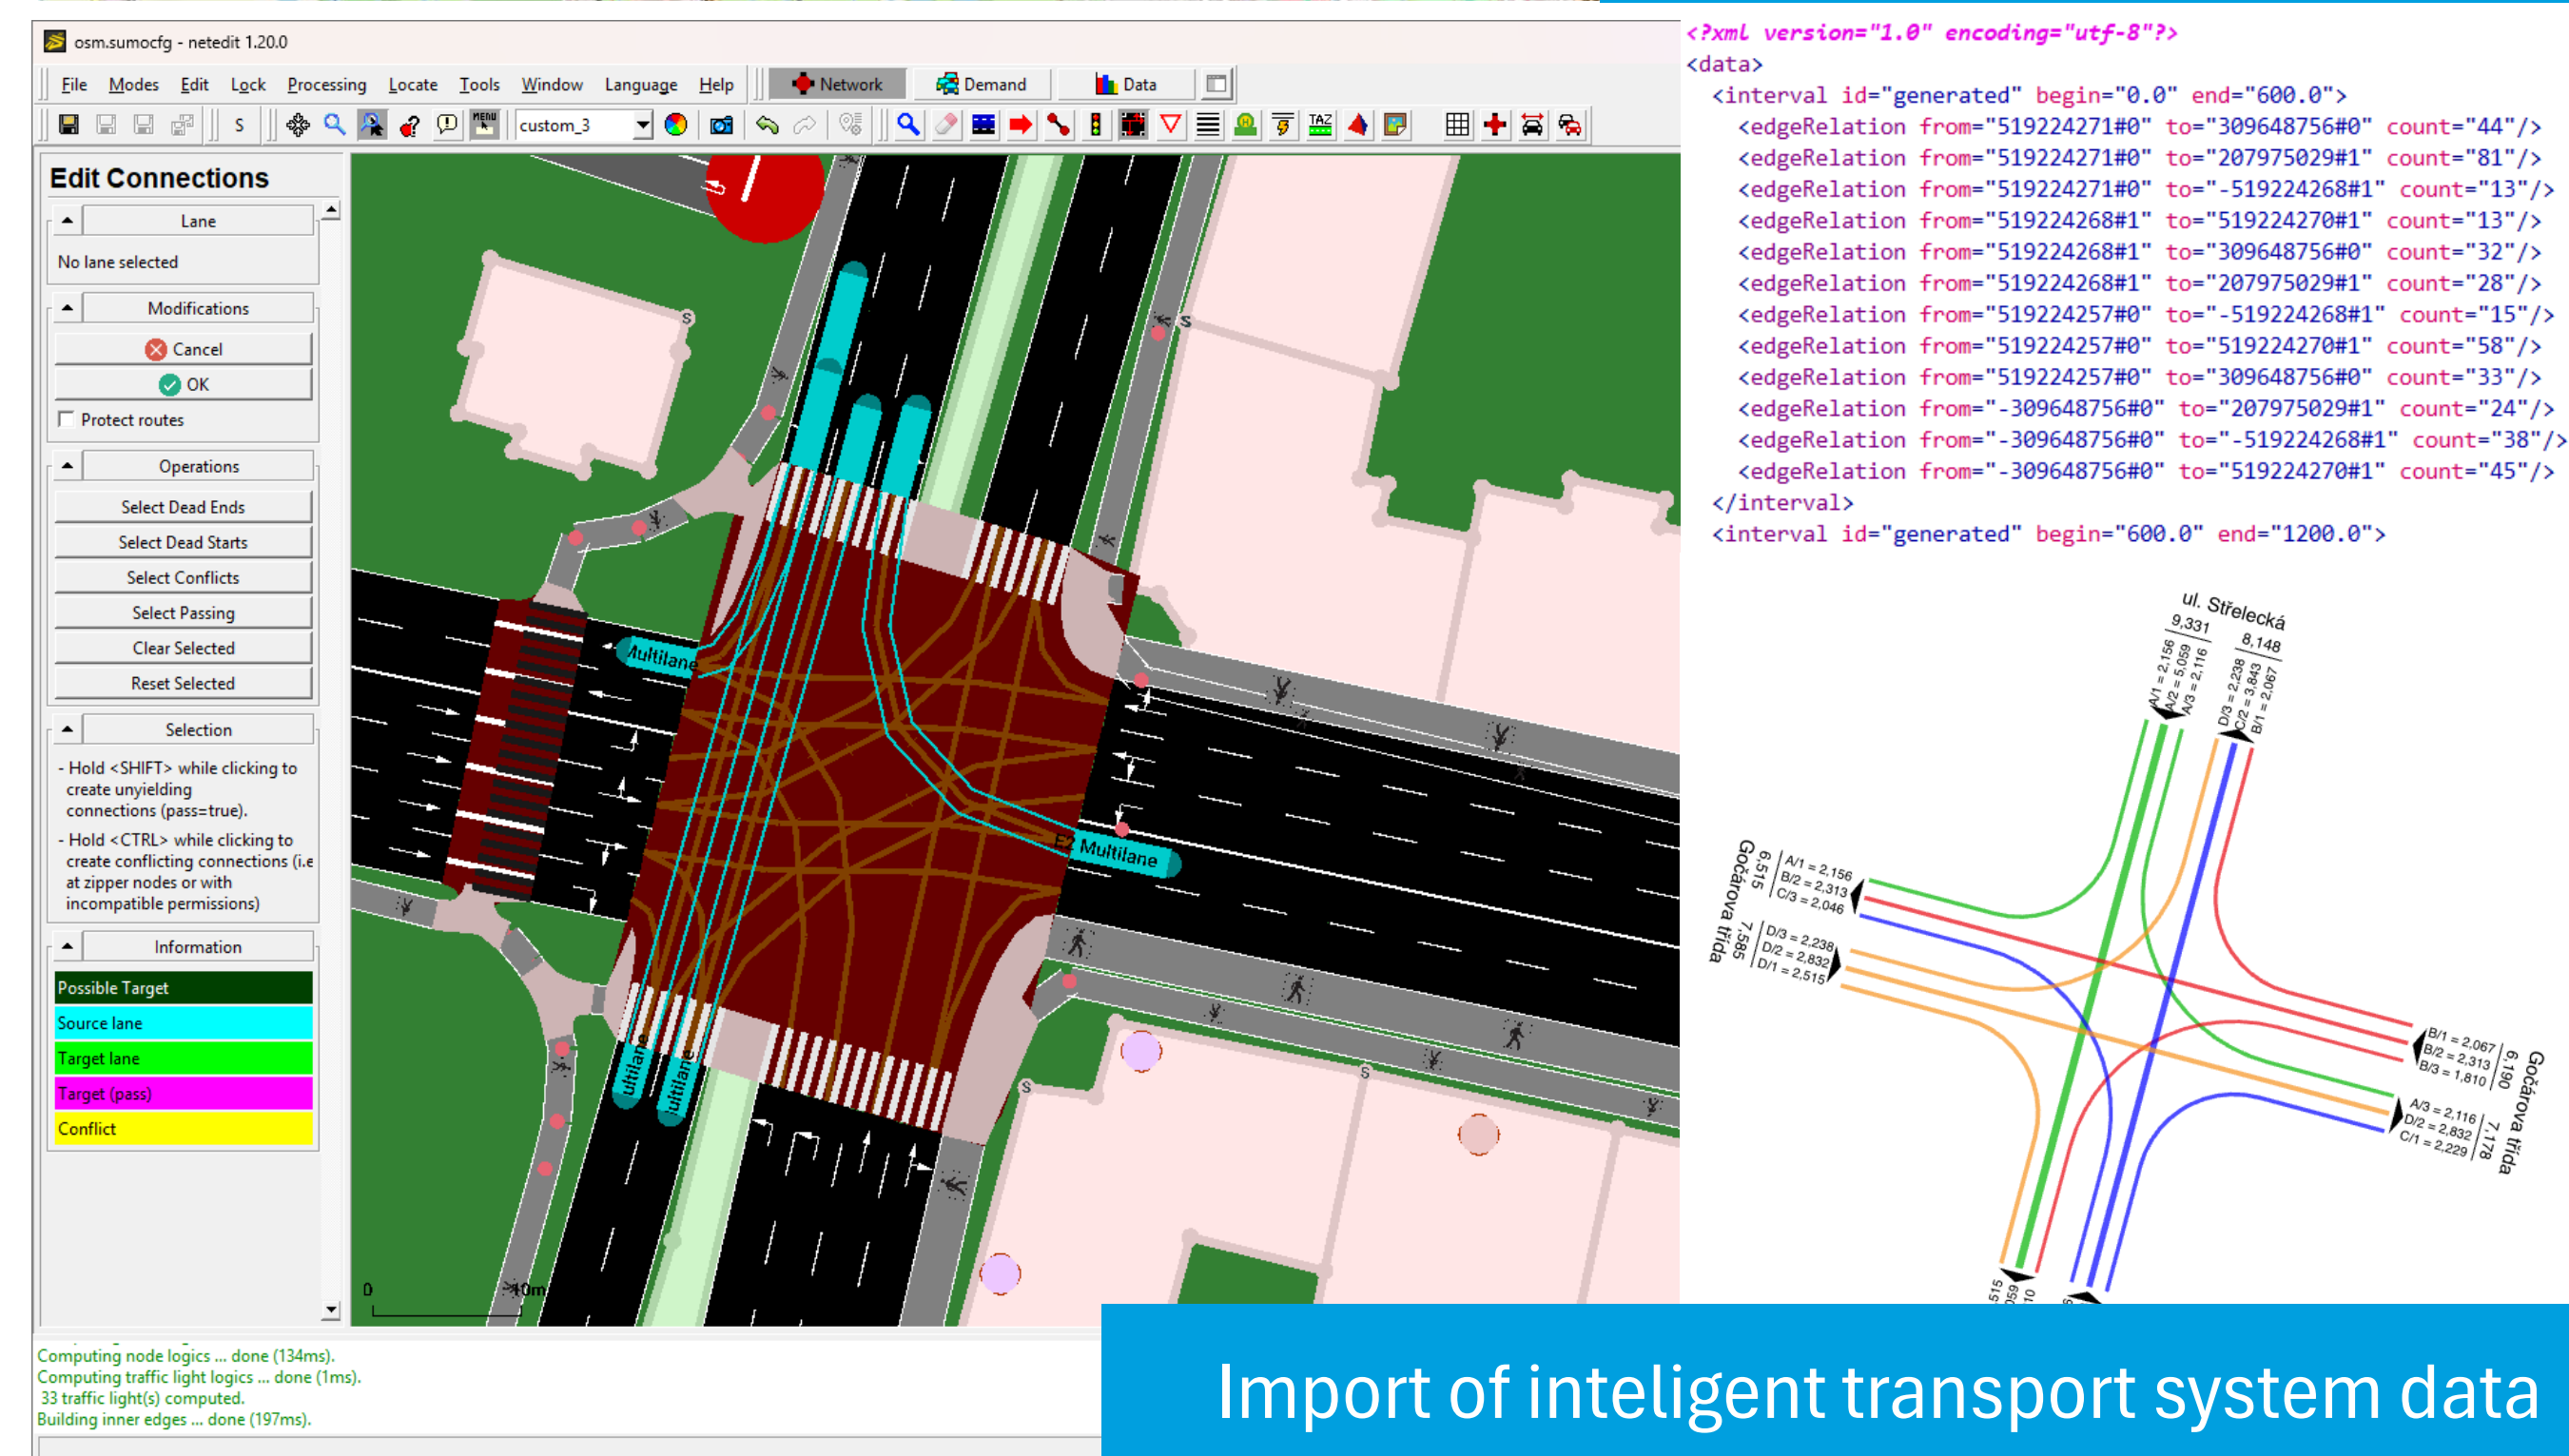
osm.sumocfg - netedit 1.20.0

File Modes Edit Lock Processing Locate Tools Window Language Help Network Demand Data

S custom_3

Edit Connections

Lane
No lane selected

Modifications
Cancel
OK
Protect routes

Operations
Select Dead Ends
Select Dead Starts
Select Conflicts
Select Passing
Clear Selected
Reset Selected

Selection
- Hold <SHIFT> while clicking to create unyielding connections (pass=true).
- Hold <CTRL> while clicking to create conflicting connections (i.e at zipper nodes or with incompatible permissions)

Information
Possible Target
Source lane
Target lane
Target (pass)
Conflict

Multilane
Multilane
ultilane
ultilane
0
10m

Computing node logics ... done (134ms).
Computing traffic light logics ... done (1ms).
33 traffic light(s) computed.
Building inner edges ... done (197ms).

<?xml version="1.0" encoding="utf-8"?>
<data>
<interval id="generated" begin="0.0" end="600.0">
<edgeRelation from="519224271#0" to="309648756#0" count="44"/>
<edgeRelation from="519224271#0" to="207975029#1" count="81"/>
<edgeRelation from="519224271#0" to="-519224268#1" count="13"/>
<edgeRelation from="519224268#1" to="519224270#1" count="13"/>
<edgeRelation from="519224268#1" to="309648756#0" count="32"/>
<edgeRelation from="519224268#1" to="207975029#1" count="28"/>
<edgeRelation from="519224257#0" to="-519224268#1" count="15"/>
<edgeRelation from="519224257#0" to="519224270#1" count="58"/>
<edgeRelation from="519224257#0" to="309648756#0" count="33"/>
<edgeRelation from="-309648756#0" to="207975029#1" count="24"/>
<edgeRelation from="-309648756#0" to="-519224268#1" count="38"/>
<edgeRelation from="-309648756#0" to="519224270#1" count="45"/>
</interval>
<interval id="generated" begin="600.0" end="1200.0">

ul. Střelecká
9,331
A/1 = 2,156
A/2 = 5,059
A/3 = 2,116
8,148
D/3 = 2,238
C/2 = 3,843
B/1 = 2,067
Gočárova třída
6,515
A/1 = 2,156
B/2 = 2,313
C/3 = 2,046
7,585
D/3 = 2,238
D/2 = 2,832
D/1 = 2,515
B/1 = 2,067
B/2 = 2,313
B/3 = 1,810
6,190
Gočárova třída
A/3 = 2,116
D/2 = 2,832
C/1 = 2,229
7,178
515
059
10

Import of inteligent transport system data